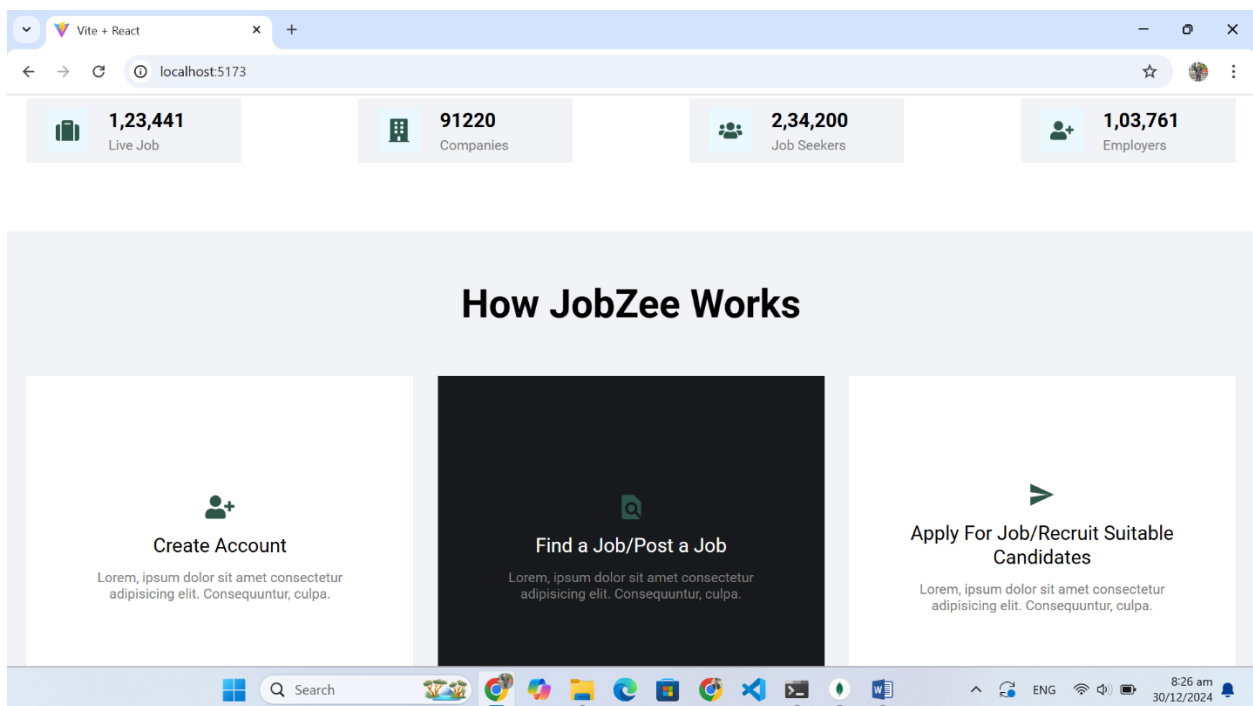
Vite + React

localhost:5173

1,23,441
Live Job

91220
Companies

2,34,200
Job Seekers

1,03,761
Employers

How JobZee Works

Create Account

Lorem, ipsum dolor sit amet consectetur adipisicing elit. Consequuntur, culpa.

Find a Job/Post a Job

Lorem, ipsum dolor sit amet consectetur adipisicing elit. Consequuntur, culpa.

Apply For Job/Recruit Suitable Candidates

Lorem, ipsum dolor sit amet consectetur adipisicing elit. Consequuntur, culpa.

Search

ENG

8:26 am
30/12/2024